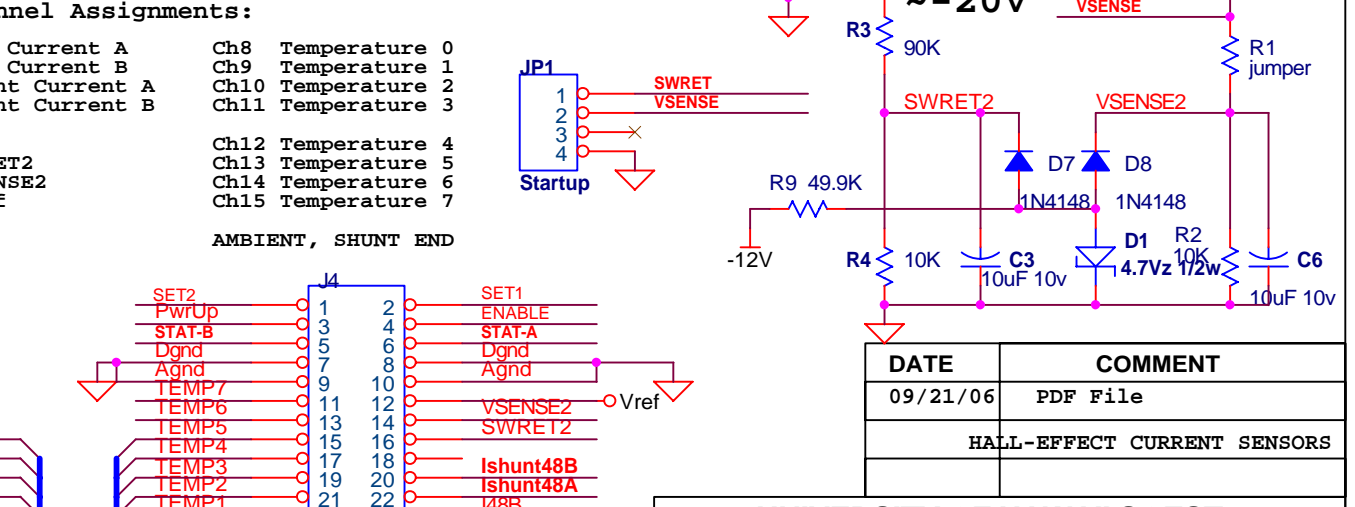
nnel Assignments:

Current A Ch8 Temperature 0
Current B Ch9 Temperature 1
nt Current A Ch10 Temperature 2
nt Current B Ch11 Temperature 3

Ch12 Temperature 4
ET2 Ch13 Temperature 5
SE2 Ch14 Temperature 6
E Ch15 Temperature 7

AMBIENT, SHUNT END

JP1
1
2
3
4
Startup
SWRET
VSENSE

≈-20V
VSENSE
R3
90K
R1
jumper
SWRET2
VSENSE2
D7
D8
R9 49.9K
1N4148
1N4148
-12V
R4
10K
C3
10uF 10v
D1
4.7Vz 1/2w
R2
10K
C6
10uF 10v

J4
SET2
PwrUp
STAT-B
Dgnd
Agnd
TEMP7
TEMP6
TEMP5
TEMP4
TEMP3
TEMP2
TEMP1
1 2
3 4
5 6
7 8
9 10
11 12
13 14
15 16
17 18
19 20
21 22
SET1
ENABLE
STAT-A
Dgnd
Agnd
VSENSE2
Vref
SWRET2
Ishunt48B
Ishunt48A
I48B

| DATE | COMMENT |
|---|---|
| 09/21/06 | PDF File |
| | HALL-EFFECT CURRENT SENSORS |
| | |